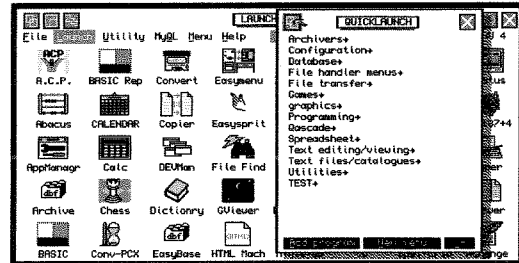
LAUNCH
File Utility MyQL Menu Help
ACP
A.C.P. BASIC Rep Convert Easymenu
Abacus CALENDAR Copier Easysprit
AppManagr Calc DEVMan File Find
dbf
Archive Chess Dictionry GViewer
dbf
BASIC Conv-PCX EasyBase HTML Mach

QUICKLAUNCH
Archivers+
Configuration+
Database+
File handler menus+
File transfer+
Games+
graphics+
Programming+
Qascade+
Spreadsheet+
Text editing/viewing+
Text files/catalogues+
Utilities+
TEST+
Add program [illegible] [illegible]